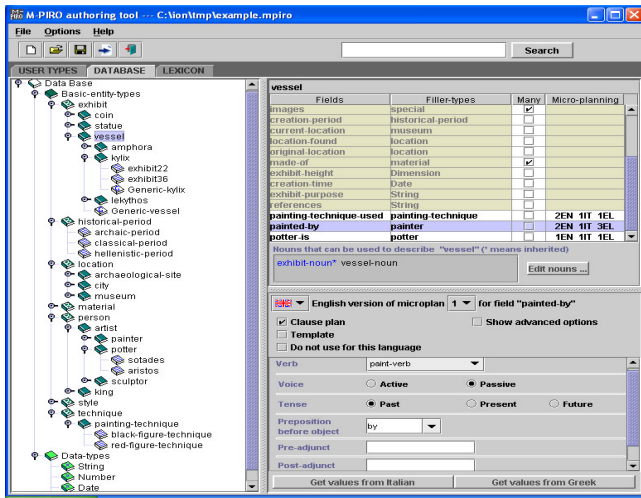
M-PIRO authoring tool --- C:\ion\tmp\example.mpiro

File Options Help

Search

USER TYPES DATABASE LEXICON

Data Base
Basic-entity-types
exhibit
coin
statue
vessel
amphora
kylix
exhibit22
exhibit36
Generic-kylix
lekythos
Generic-vessel
historical-period
archaic-period
classical-period
hellenistic-period
location
archaeological-site
city
museum
person
artist
painter
potter
sotades
aristos
sculptor
king
style
technique
painting-technique
black-figure-technique
red-figure-technique
Data-types
String
Number
Date

vessel

| Fields | Filler-types | Many | Micro-planning |
|---|---|---|---|
| images | special | ✔ | |
| creation-period | historical-period | | |
| current-location | museum | | |
| location-found | location | | |
| original-location | location | | |
| made-of | material | ✔ | |
| exhibit-height | Dimension | | |
| creation-time | Date | | |
| exhibit-purpose | String | | |
| references | String | | |
| painting-technique-used | painting-technique | | 2EN 1IT 1EL |
| painted-by | painter | | 2EN 1IT 3EL |
| potter-is | potter | | 1EN 1IT 1EL |

Nouns that can be used to describe "vessel" (* means inherited)

exhibit-noun* vessel-noun

Edit nouns ...

English version of microplan 1 for field "painted-by"

Clause plan
Show advanced options
Template
Do not use for this language

Verb paint-verb

Voice Active Passive

Tense Past Present Future

Preposition before object by

Pre-adjunct

Post-adjunct

Get values from Italian
Get values from Greek